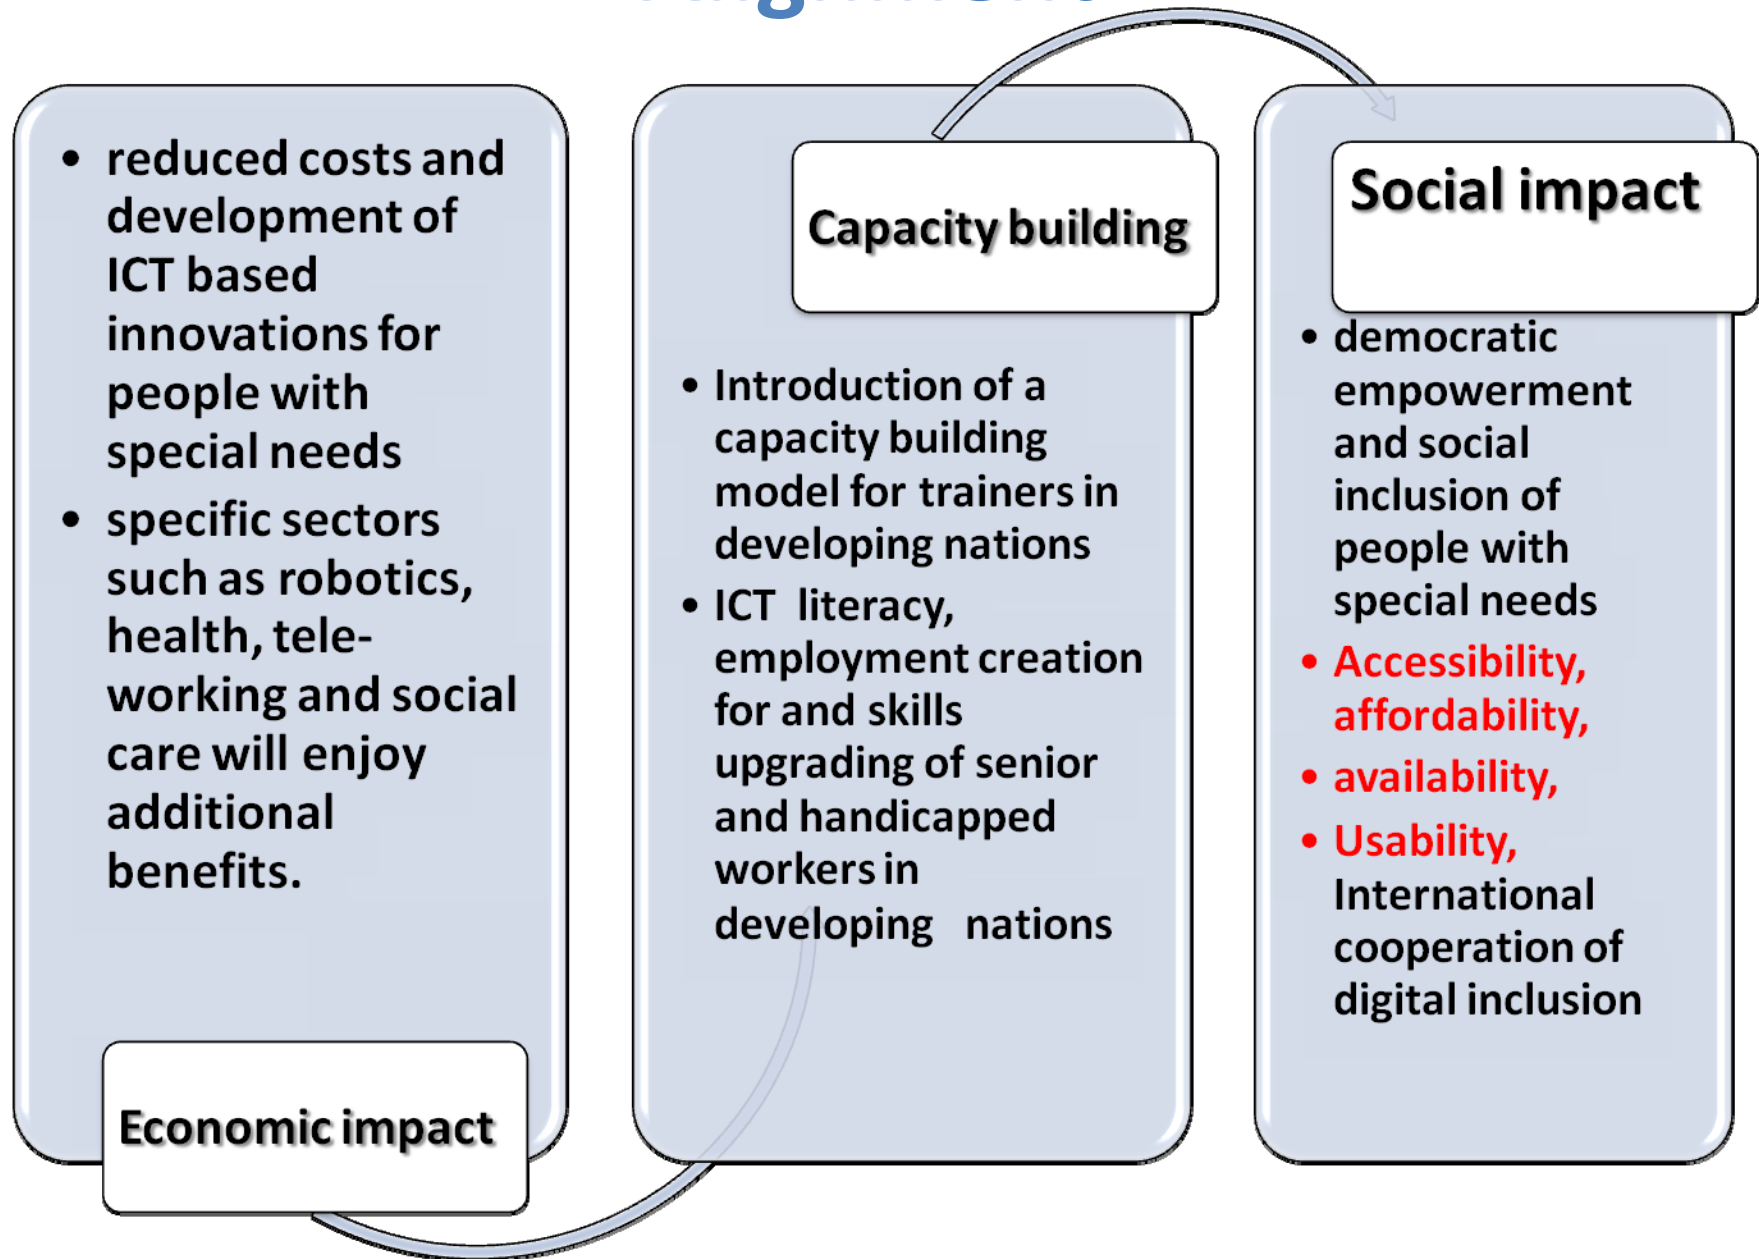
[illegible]

- reduced costs and development of ICT based innovations for people with special needs
- specific sectors such as robotics, health, teleworking and social care will enjoy additional benefits.

Economic impact

Capacity building

- Introduction of a capacity building model for trainers in developing nations
- ICT literacy, employment creation for and skills upgrading of senior and handicapped workers in developing nations

Social impact

- democratic empowerment and social inclusion of people with special needs
- Accessibility, affordability,
- availability,
- Usability, International cooperation of digital inclusion